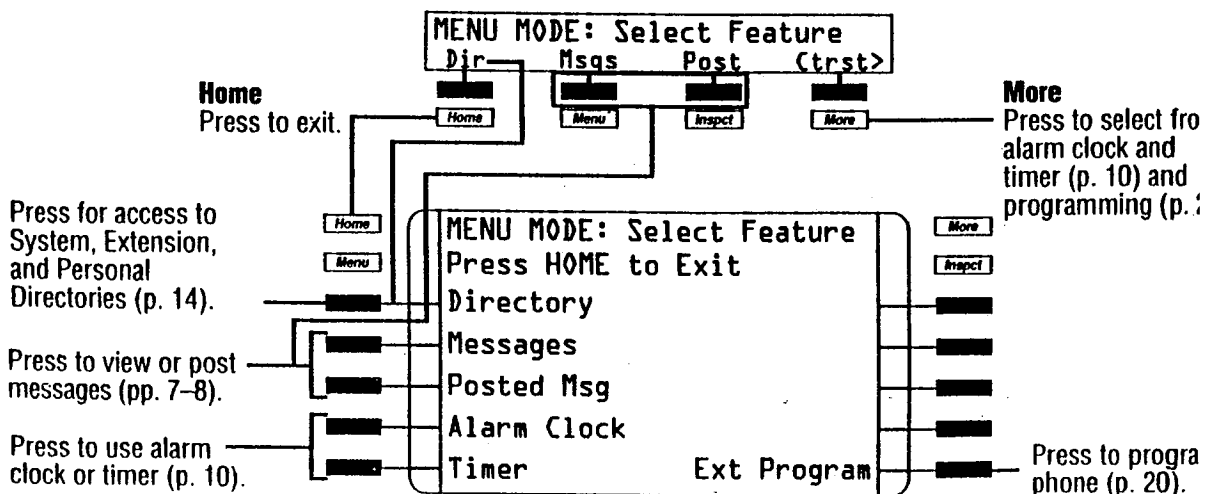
MENU MODE: Select Feature
Dir Msgs Post (trst>

Home
Press to exit.

Home Menu Inspct More

More
Press to select fro alarm clock and timer (p. 10) and programming (p. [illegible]

Press for access to System, Extension, and Personal Directories (p. 14).

Home
Menu

MENU MODE: Select Feature
Press HOME to Exit
Directory
Messages
Posted Msg
Alarm Clock
Timer Ext Program

More
Inspct

Press to view or post messages (pp. 7–8).

Press to use alarm clock or timer (p. 10).

Press to progra phone (p. 20).